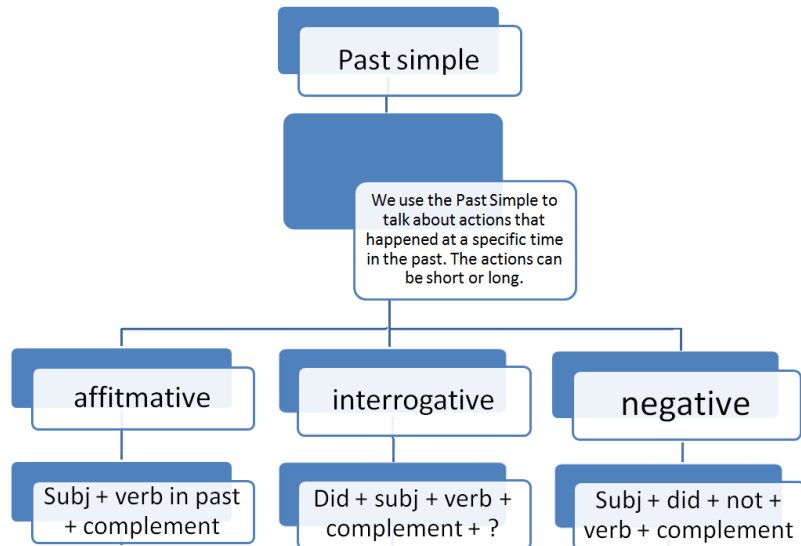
Past simple

We use the Past Simple to talk about actions that happened at a specific time in the past. The actions can be short or long.

affitmative

Subj + verb in past + complement

interrogative

Did + subj + verb + complement + ?

negative

Subj + did + not + verb + complement